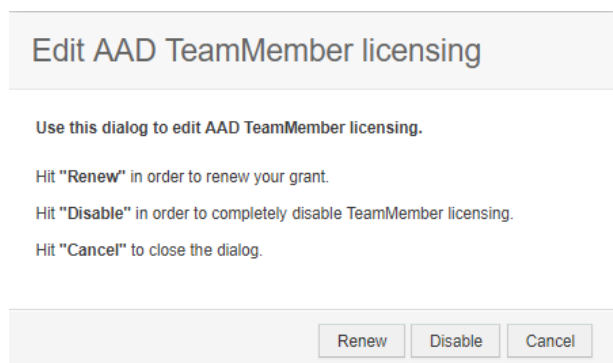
Edit AAD TeamMember licensing

Use this dialog to edit AAD TeamMember licensing.

Hit "Renew" in order to renew your grant.

Hit "Disable" in order to completely disable TeamMember licensing.

Hit "Cancel" to close the dialog.

Renew Disable Cancel